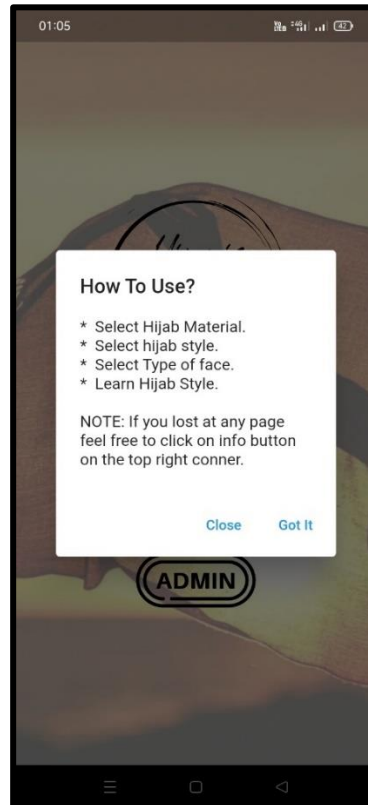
01:05

42

How To Use?

* Select Hijab Material.
* Select hijab style.
* Select Type of face.
* Learn Hijab Style.

NOTE: If you lost at any page feel free to click on info button on the top right conner.

Close Got It

ADMIN